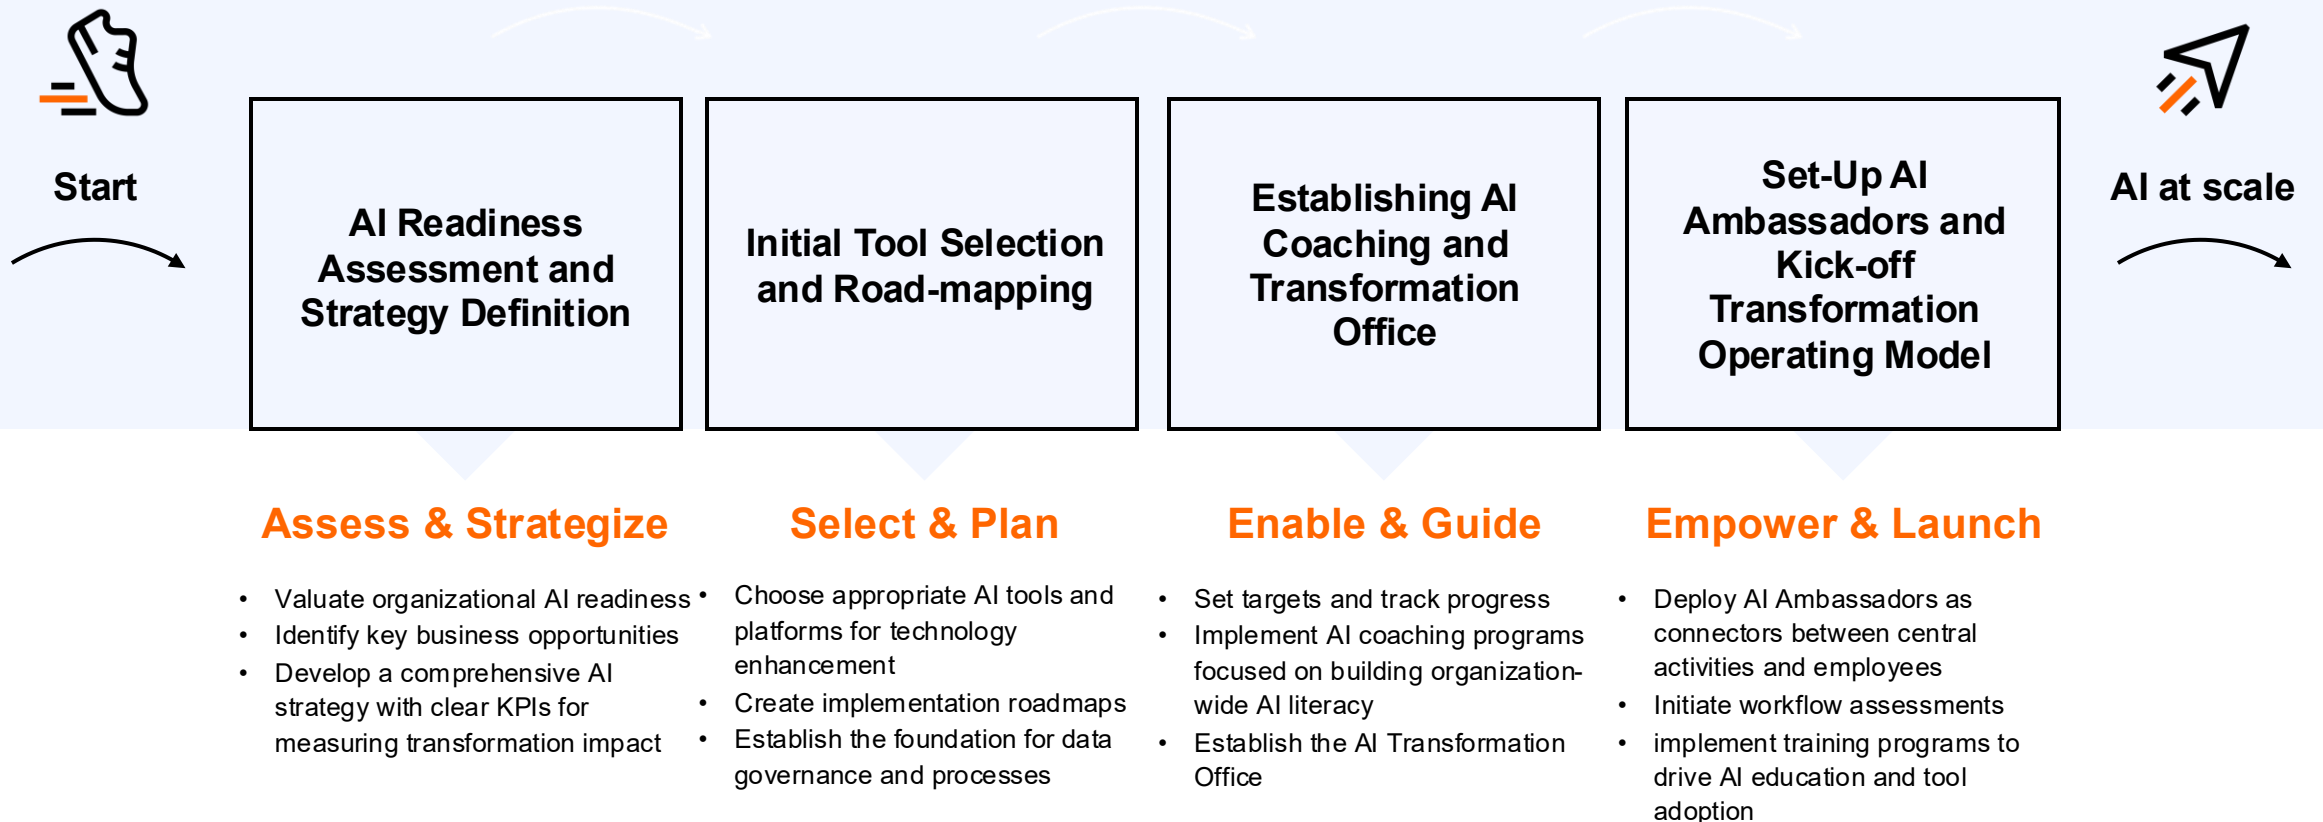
Start

AI Readiness Assessment and Strategy Definition

Initial Tool Selection and Road-mapping

Establishing AI Coaching and Transformation Office

Set-Up AI Ambassadors and Kick-off Transformation Operating Model

AI at scale

Assess & Strategize

- Valuate organizational AI readiness
- Identify key business opportunities
- Develop a comprehensive AI strategy with clear KPIs for measuring transformation impact

Select & Plan

- Choose appropriate AI tools and platforms for technology enhancement
- Create implementation roadmaps
- Establish the foundation for data governance and processes

Enable & Guide

- Set targets and track progress
- Implement AI coaching programs focused on building organization-wide AI literacy
- Establish the AI Transformation Office

Empower & Launch

- Deploy AI Ambassadors as connectors between central activities and employees
- Initiate workflow assessments
- implement training programs to drive AI education and tool adoption